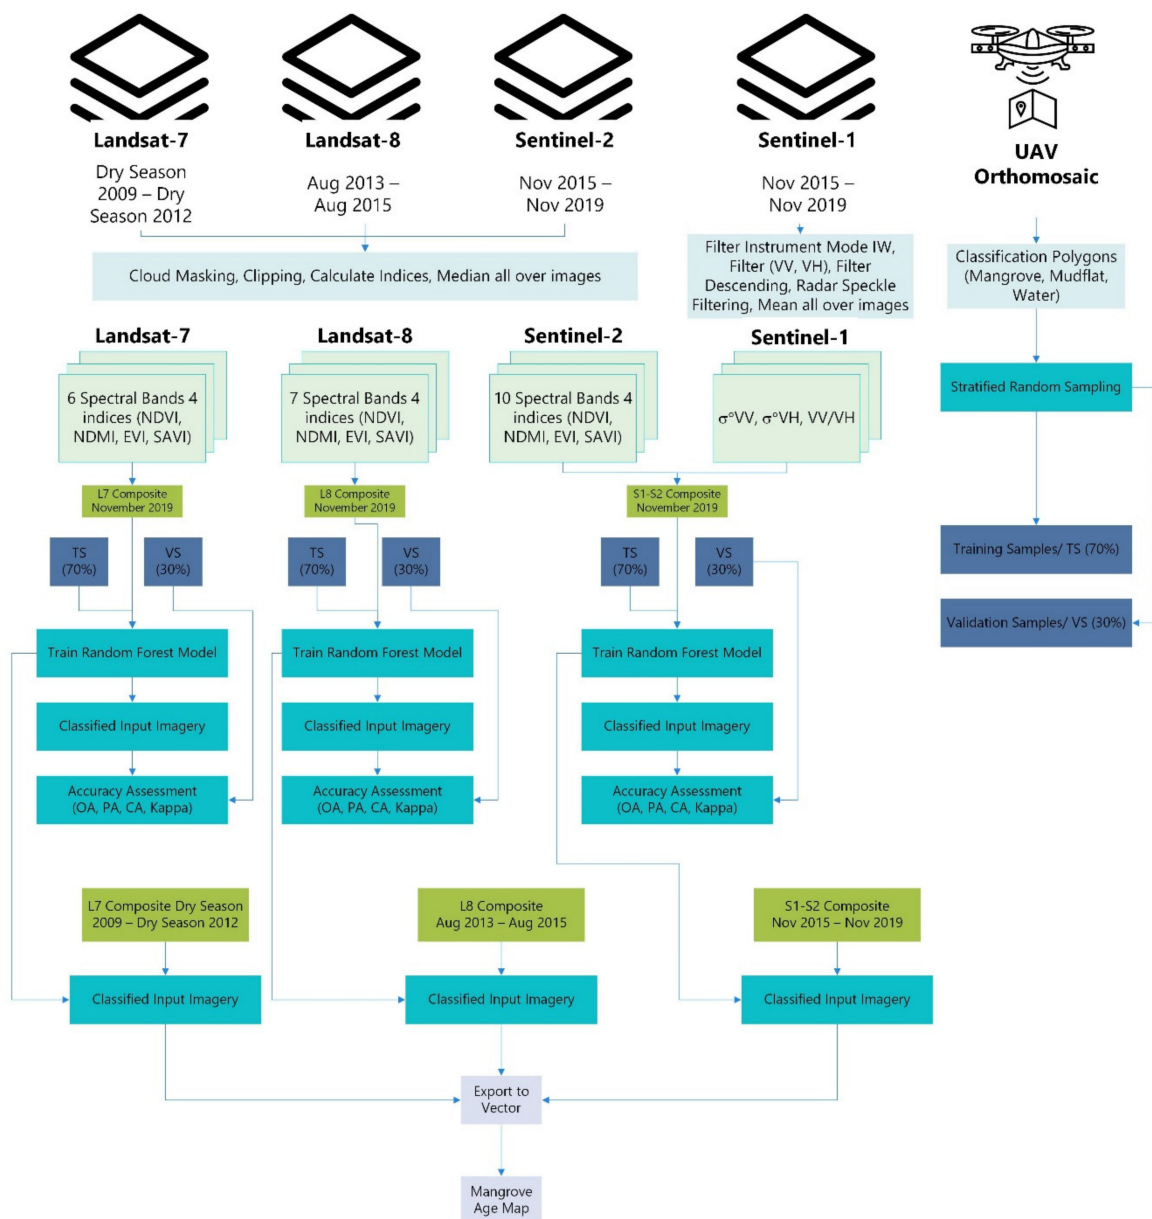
Landsat-7
Dry Season 2009 – Dry Season 2012

Landsat-8
Aug 2013 – Aug 2015

Sentinel-2
Nov 2015 – Nov 2019

Sentinel-1
Nov 2015 – Nov 2019

UAV Orthomosaic

Cloud Masking, Clipping, Calculate Indices, Median all over images

Filter Instrument Mode IW, Filter (VV, VH), Filter Descending, Radar Speckle Filtering, Mean all over images

Classification Polygons (Mangrove, Mudflat, Water)

Landsat-7
6 Spectral Bands 4 indices (NDVI, NDMI, EVI, SAVI)

Landsat-8
7 Spectral Bands 4 indices (NDVI, NDMI, EVI, SAVI)

Sentinel-2
10 Spectral Bands 4 indices (NDVI, NDMI, EVI, SAVI)

Sentinel-1
σ°VV, σ°VH, VV/VH

Stratified Random Sampling

L7 Composite November 2019

L8 Composite November 2019

S1-S2 Composite November 2019

TS (70%)
VS (30%)
TS (70%)
VS (30%)
TS (70%)
VS (30%)

Training Samples/ TS (70%)

Validation Samples/ VS (30%)

Train Random Forest Model
Train Random Forest Model
Train Random Forest Model

Classified Input Imagery
Classified Input Imagery
Classified Input Imagery

Accuracy Assessment (OA, PA, CA, Kappa)
Accuracy Assessment (OA, PA, CA, Kappa)
Accuracy Assessment (OA, PA, CA, Kappa)

L7 Composite Dry Season 2009 – Dry Season 2012

L8 Composite Aug 2013 – Aug 2015

S1-S2 Composite Nov 2015 – Nov 2019

Classified Input Imagery
Classified Input Imagery
Classified Input Imagery

Export to Vector

Mangrove Age Map